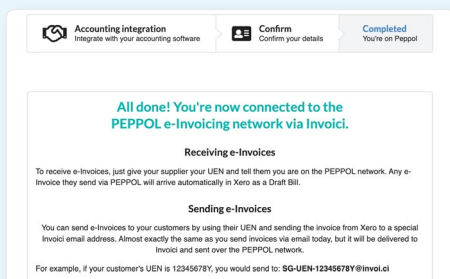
Accounting integration
Integrate with your accounting software

Confirm
Confirm your details

Completed
You're on Peppol

All done! You're now connected to the PEPPOL e-Invoicing network via Invoici.

Receiving e-Invoices

To receive e-Invoices, just give your supplier your UEN and tell them you are on the PEPPOL network. Any e-Invoice they send via PEPPOL will arrive automatically in Xero as a Draft Bill.

Sending e-Invoices

You can send e-Invoices to your customers by using their UEN and sending the invoice from Xero to a special Invoici email address. Almost exactly the same as you send invoices via email today, but it will be delivered to Invoici and sent over the PEPPOL network.

For example, if your customer's UEN is 12345678Y, you would send to: SG-UEN-12345678Y@invoi.ci